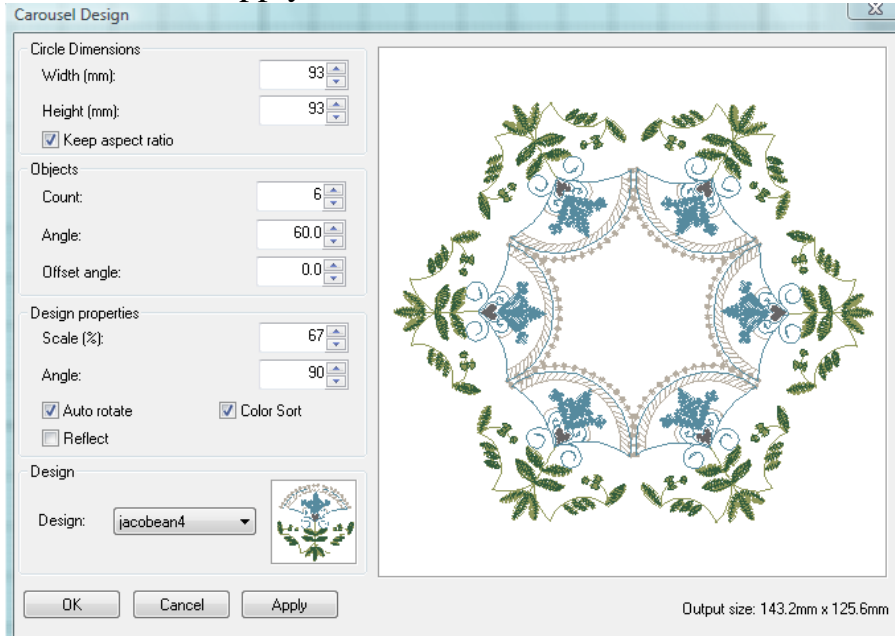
Carousel Design

Circle Dimensions

Width (mm): 93

Height (mm): 93

Keep aspect ratio

Objects

Count: 6

Angle: 60.0

Offset angle: 0.0

Design properties

Scale (%): 67

Angle: 90

Auto rotate

Color Sort

Reflect

Design

Design: jacobean4

OK

Cancel

Apply

Output size: 143.2mm x 125.6mm